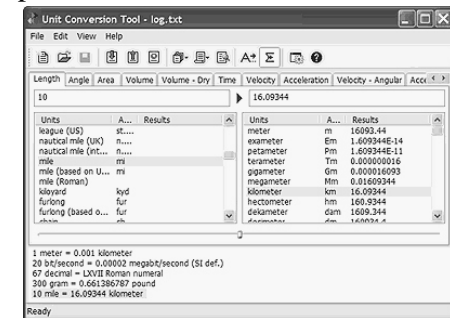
Unit Conversion Tool - log.txt

File Edit View Help

Length | Angle | Area | Volume | Volume - Dry | Time | Velocity | Acceleration | Velocity - Angular | Acce

10

16.09344

| Units | A... | Results |
|---|---|---|
| league (US) | st.... | |
| nautical mile (UK) | n.... | |
| nautical mile (int... | n.... | |
| mile | mi | |
| mile (based on U... | mi | |
| mile (Roman) | | |
| kiloyard | kyd | |
| furlong | fur | |
| furlong (based o... | fur | |

| Units | A... | Results |
|---|---|---|
| meter | m | 16093.44 |
| exameter | Em | 1.609344E-14 |
| petameter | Pm | 1.609344E-11 |
| terameter | Tm | 0.000000016 |
| gigameter | Gm | 0.000016093 |
| megameter | Mm | 0.01609344 |
| kilometer | km | 16.09344 |
| hectometer | hm | 160.9344 |
| dekameter | dam | 1609.344 |

1 meter = 0.001 kilometer
20 bit/second = 0.00002 megabit/second (SI def.)
67 decimal = LXVII Roman numeral
300 gram = 0.661386787 pound
10 mile = 16.09344 kilometer

Ready